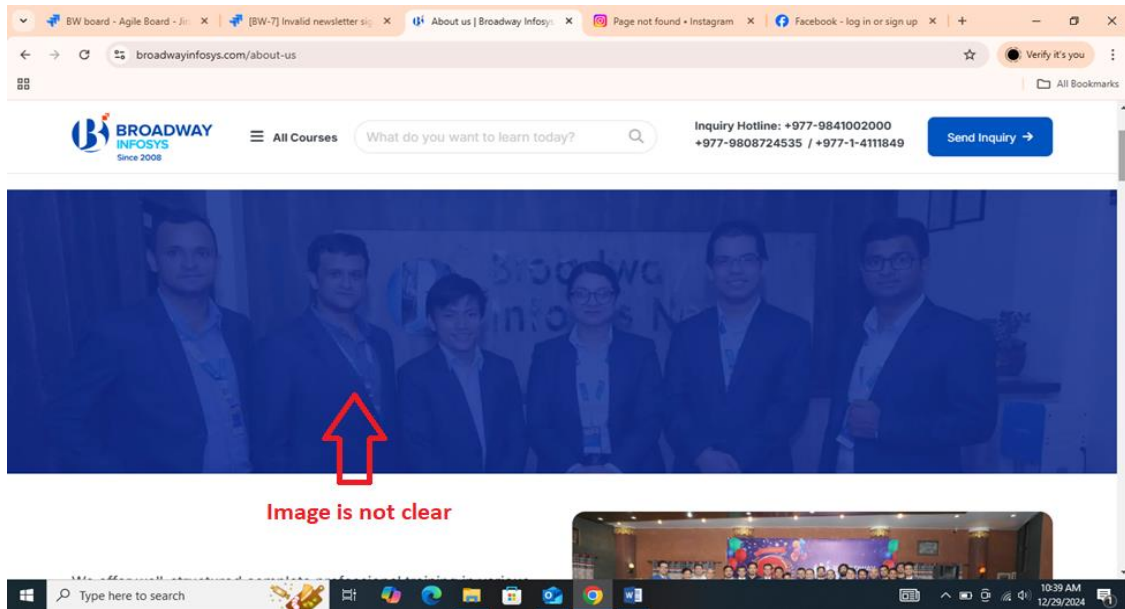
BW board - Agile Board - Jir ×
[BW-7] Invalid newsletter sig ×
About us | Broadway Infosys ×
Page not found • Instagram ×
Facebook - log in or sign up ×
+

broadwayinfosys.com/about-us

Verify it's you

All Bookmarks

BROADWAY INFOSYS Since 2008

All Courses

What do you want to learn today?

Inquiry Hotline: +977-9841002000
+977-9808724535 / +977-1-4111849

Send Inquiry →

Broadwa Infosys N

Image is not clear

We offer well-structured complete professional training in various

Type here to search

10:39 AM
12/29/2024